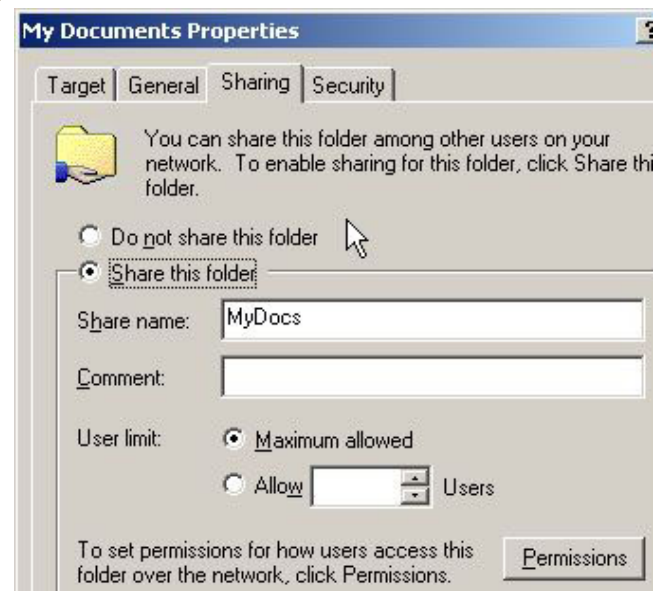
My Documents Properties

?

Target General Sharing Security

You can share this folder among other users on your network. To enable sharing for this folder, click Share thi folder.

Do not share this folder

Share this folder

Share name: MyDocs

Comment:

User limit: Maximum allowed

Allow Users

To set permissions for how users access this folder over the network, click Permissions.

Permissions